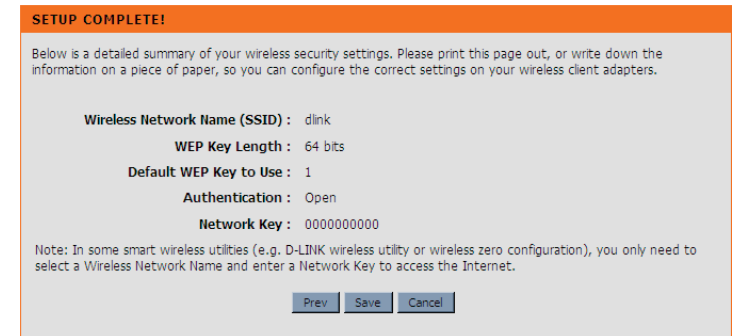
SETUP COMPLETE!

Below is a detailed summary of your wireless security settings. Please print this page out, or write down the information on a piece of paper, so you can configure the correct settings on your wireless client adapters.

Wireless Network Name (SSID) : dlink

WEP Key Length : 64 bits

Default WEP Key to Use : 1

Authentication : Open

Network Key : 0000000000

Note: In some smart wireless utilities (e.g. D-LINK wireless utility or wireless zero configuration), you only need to select a Wireless Network Name and enter a Network Key to access the Internet.

Prev Save Cancel